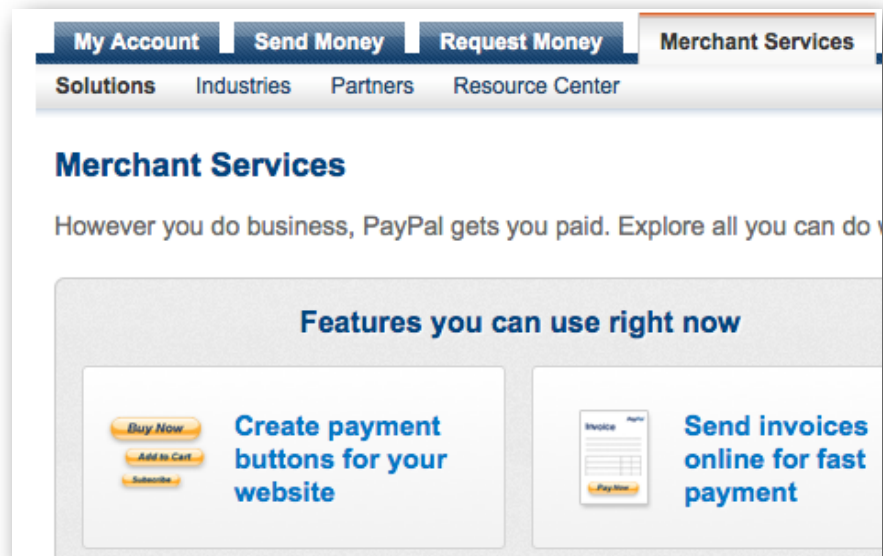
My Account Send Money Request Money Merchant Services

Solutions Industries Partners Resource Center

Merchant Services

However you do business, PayPal gets you paid. Explore all you can do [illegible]

Features you can use right now

Buy Now
Add to Cart
Subscribe

Create payment buttons for your website

Invoice
PayPal
Pay Now

Send invoices online for fast payment